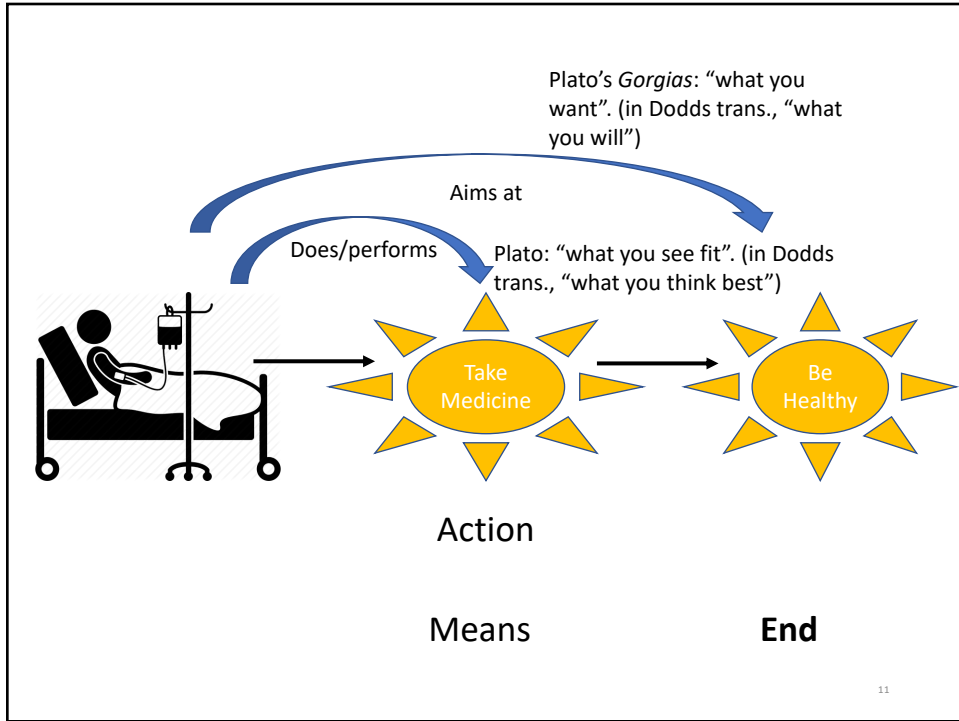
Plato's *Gorgias*: "what you want". (in Dodds trans., "what you will")

Aims at

Does/performs

Plato: "what you see fit". (in Dodds trans., "what you think best")

Take Medicine

Be Healthy

Action

Means

**End**

11